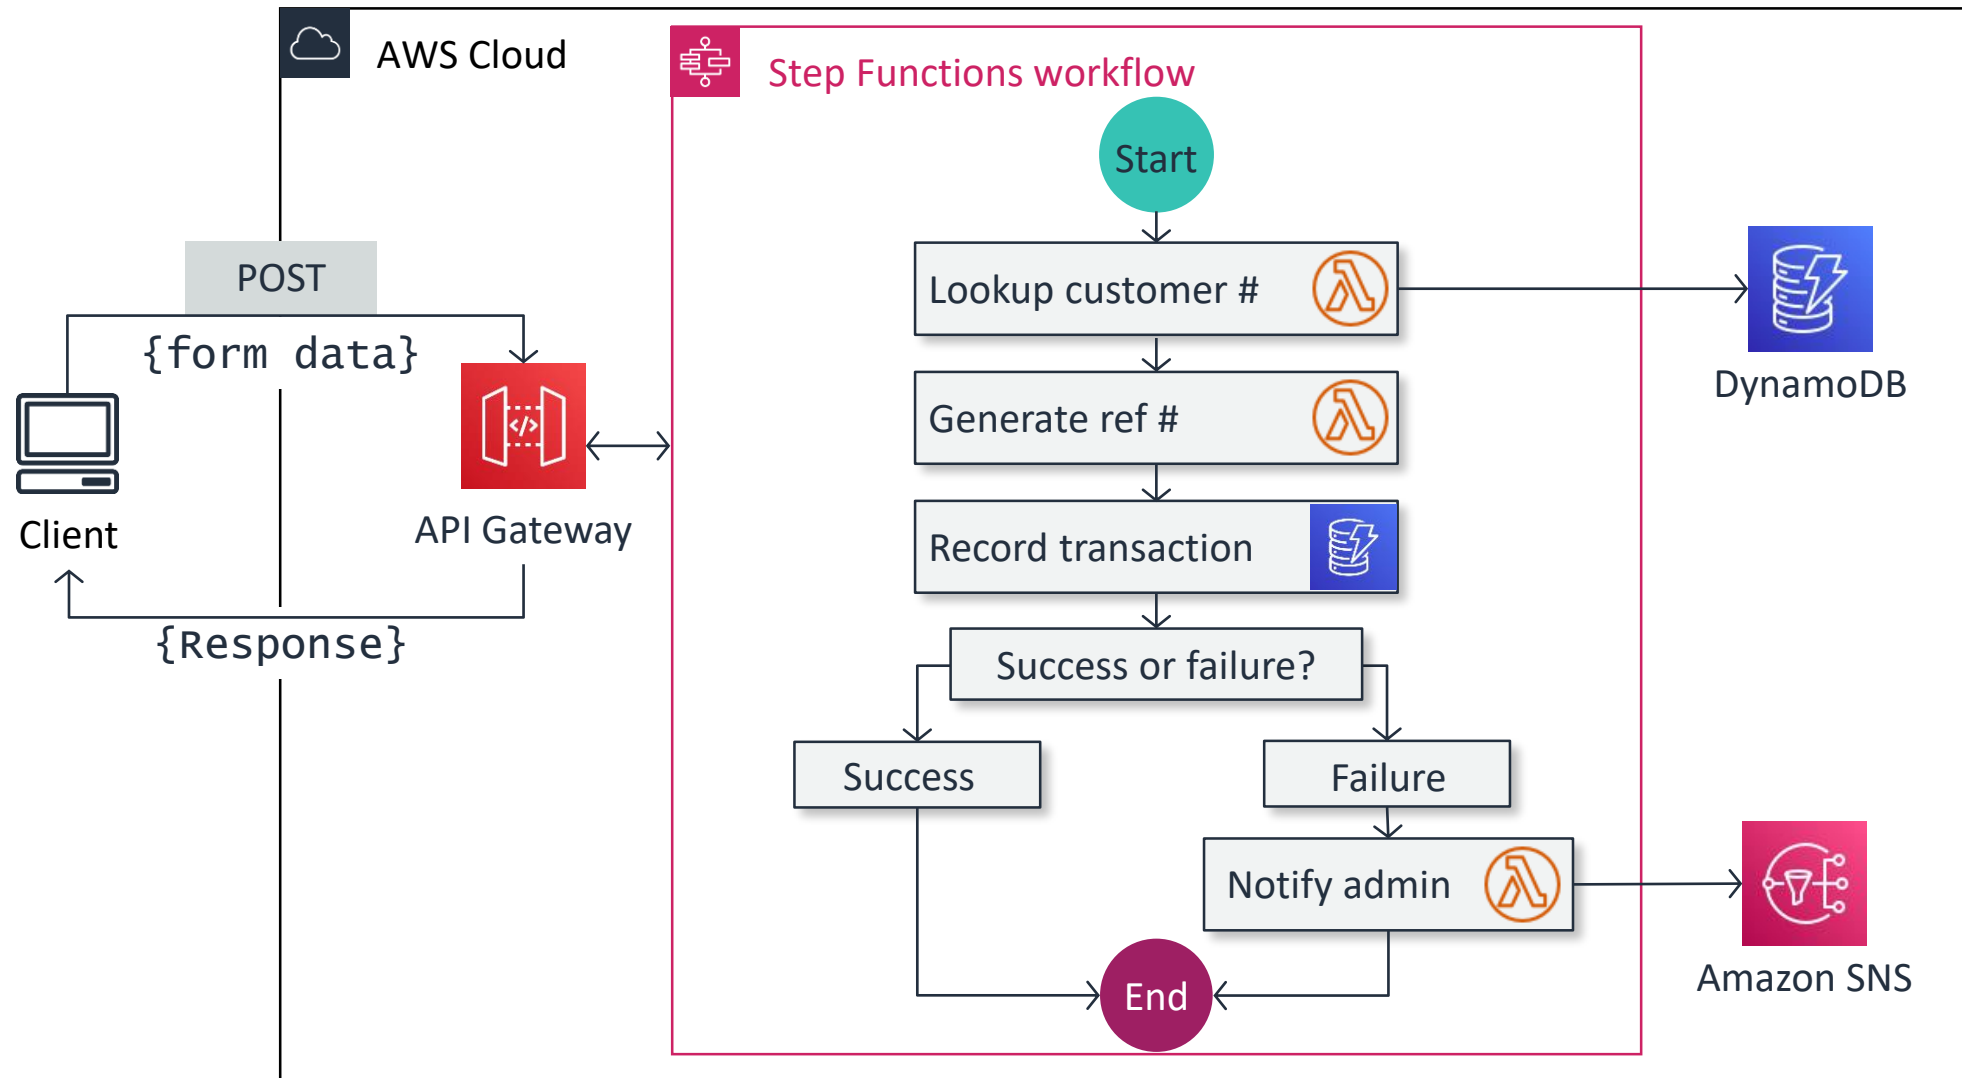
AWS Cloud

Step Functions workflow

POST

{form data}

Client

API Gateway

{Response}

Start

Lookup customer #

Generate ref #

Record transaction

Success or failure?

Success

Failure

Notify admin

End

DynamoDB

Amazon SNS